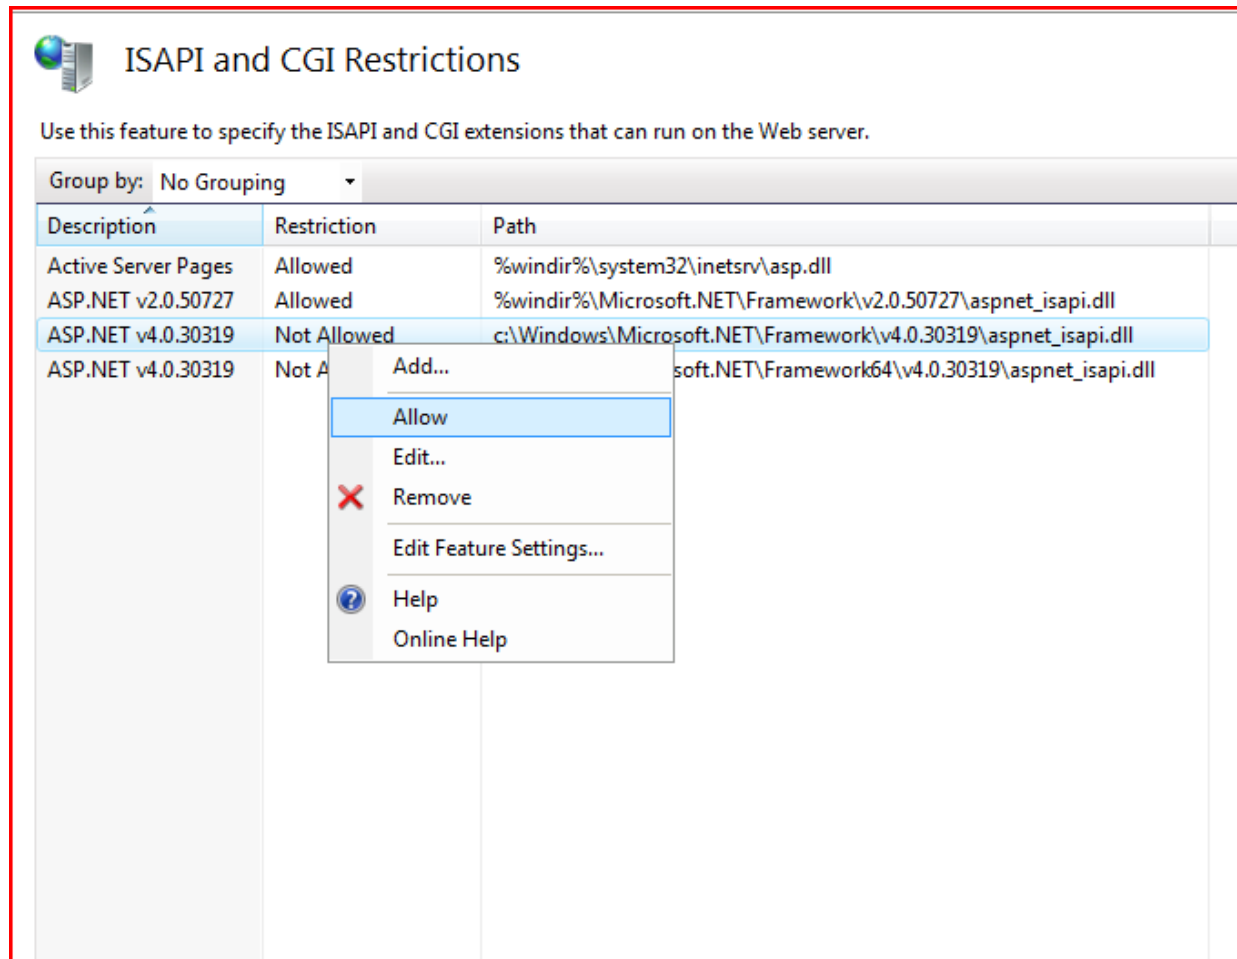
ISAPI and CGI Restrictions

Use this feature to specify the ISAPI and CGI extensions that can run on the Web server.

Group by: No Grouping

| Description | Restriction | Path |
|---|---|---|
| Active Server Pages | Allowed | %windir%\system32\inetsrv\asp.dll |
| ASP.NET v2.0.50727 | Allowed | %windir%\Microsoft.NET\Framework\v2.0.50727\aspnet_isapi.dll |
| ASP.NET v4.0.30319 | Not Allowed | c:\Windows\Microsoft.NET\Framework\v4.0.30319\aspnet_isapi.dll |
| ASP.NET v4.0.30319 | Not A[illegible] | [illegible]soft.NET\Framework64\v4.0.30319\aspnet_isapi.dll |

Add...
Allow
Edit...
Remove
Edit Feature Settings...
Help
Online Help